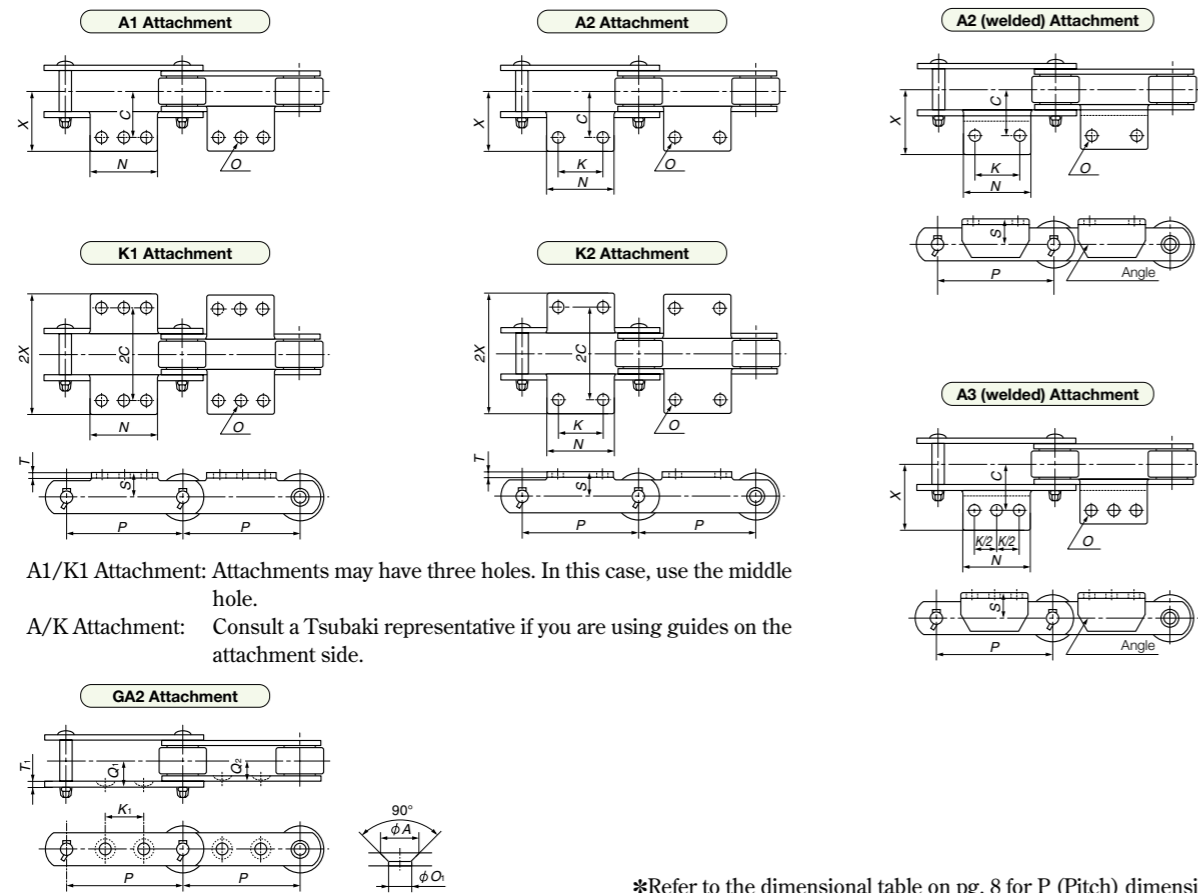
A1 Attachment

X
C
N
O

A2 Attachment

X
C
K
N
O

A2 (welded) Attachment

X
C
K
N
O
S
P
Angle

K1 Attachment

2X
2C
N
O
T
S
P
P

K2 Attachment

2X
2C
K
N
O
T
S
P
P

A3 (welded) Attachment

X
C
K/2 K/2
N
O
S
P
Angle

A1/K1 Attachment: Attachments may have three holes. In this case, use the middle hole.
A/K Attachment: Consult a Tsubaki representative if you are using guides on the attachment side.

GA2 Attachment

$T_1$
$Q_1$
$Q_2$
$K_1$
P
P
90°
$\phi A$
$\phi O_1$

*Refer to the dimensional table on pg. 8 for P (Pitch) dimensi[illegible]